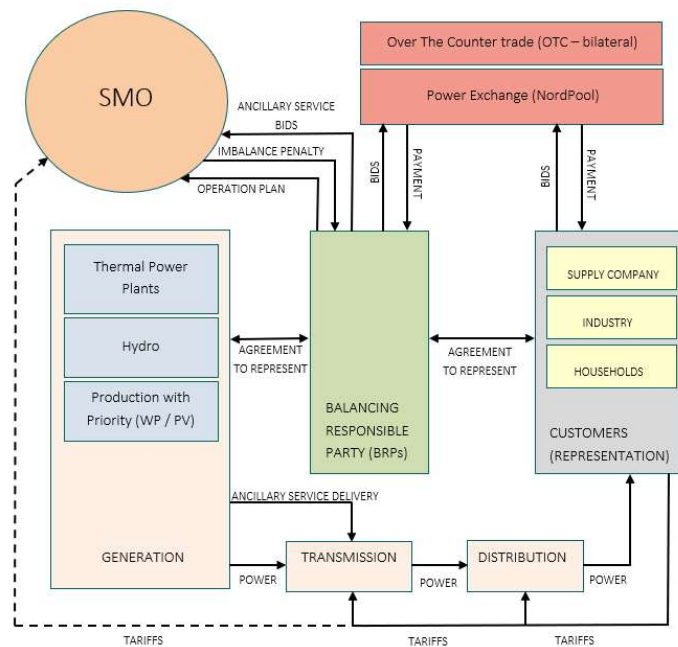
SMO

Over The Counter trade (OTC – bilateral)

Power Exchange (NordPool)

ANCILLARY SERVICE BIDS

IMBALANCE PENALTY

OPERATION PLAN

BIDS

PAYMENT

BIDS

PAYMENT

Thermal Power Plants

Hydro

Production with Priority (WP / PV)

AGREEMENT TO REPRESENT

BALANCING RESPONSIBLE PARTY (BRPs)

AGREEMENT TO REPRESENT

SUPPLY COMPANY

INDUSTRY

HOUSEHOLDS

CUSTOMERS (REPRESENTATION)

ANCILLARY SERVICE DELIVERY

GENERATION

POWER

TRANSMISSION

POWER

DISTRIBUTION

POWER

TARIFFS

TARIFFS

TARIFFS